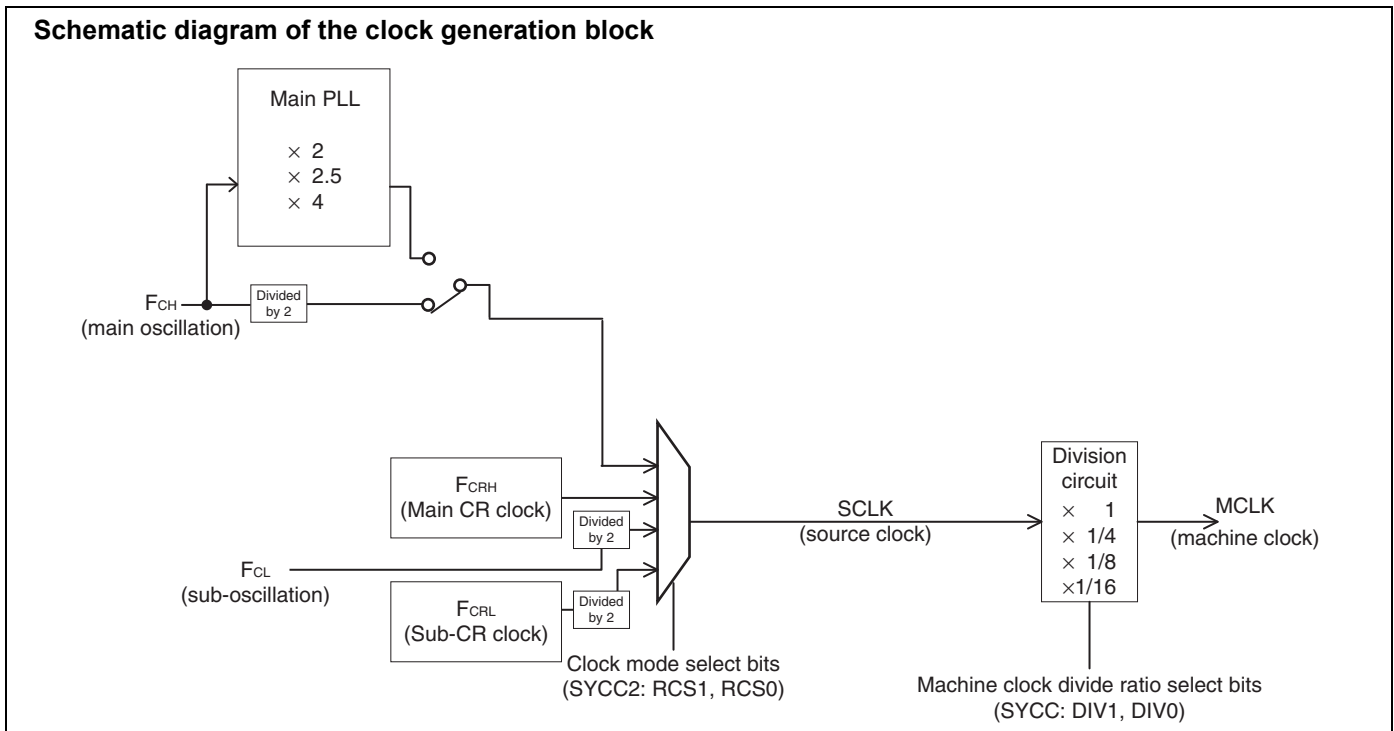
Schematic diagram of the clock generation block

Main PLL

× 2
× 2.5
× 4

$F_{CH}$
(main oscillation)

Divided by 2

$F_{CRH}$
(Main CR clock)

Divided by 2

$F_{CL}$
(sub-oscillation)

$F_{CRL}$
(Sub-CR clock)

Divided by 2

Clock mode select bits
(SYCC2: RCS1, RCS0)

SCLK
(source clock)

Division circuit
× 1
× 1/4
× 1/8
×1/16

MCLK
(machine clock)

Machine clock divide ratio select bits
(SYCC: DIV1, DIV0)